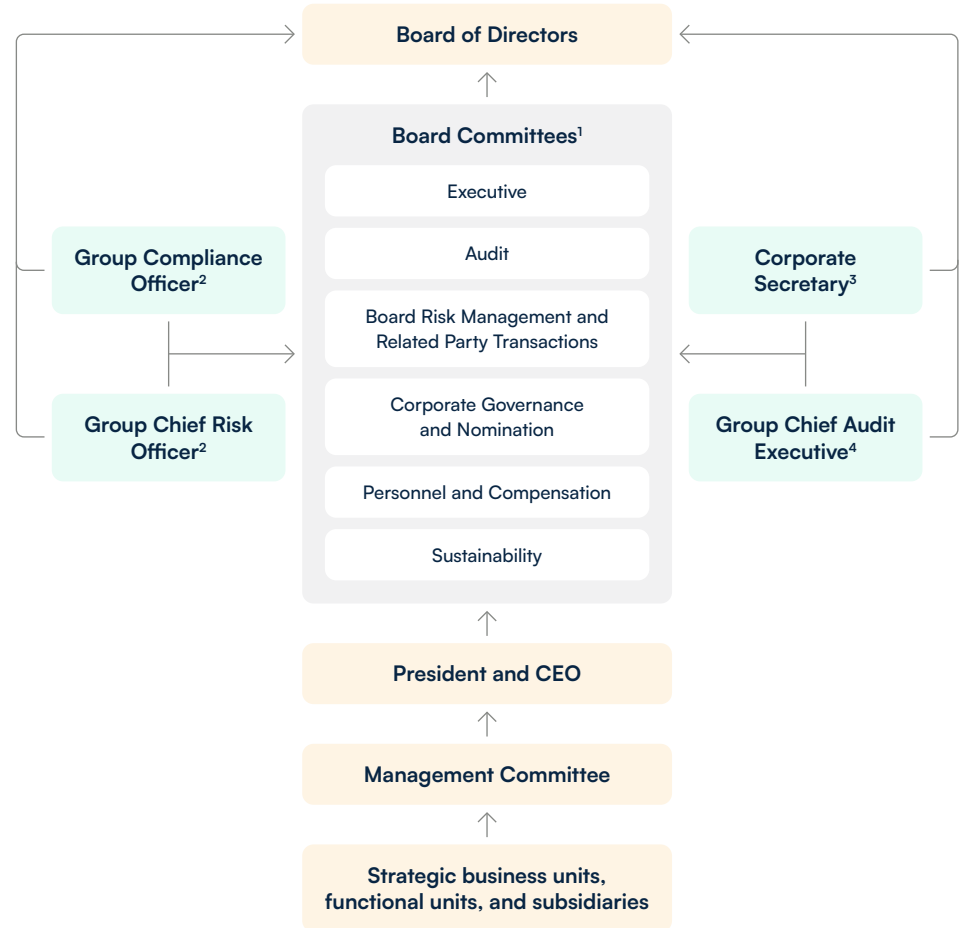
Board of Directors

Board Committees$^1$

Executive

Audit

Board Risk Management and Related Party Transactions

Corporate Governance and Nomination

Personnel and Compensation

Sustainability

Group Compliance Officer$^2$

Group Chief Risk Officer$^2$

Corporate Secretary$^3$

Group Chief Audit Executive$^4$

President and CEO

Management Committee

Strategic business units, functional units, and subsidiaries